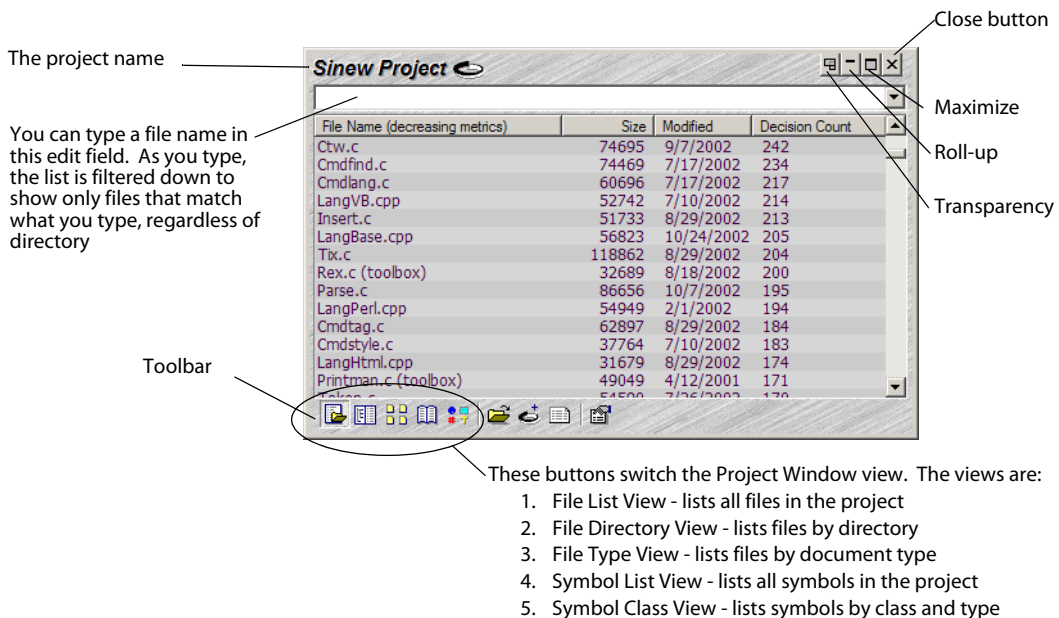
Close button

The project name

Sinew Project

Maximize

You can type a file name in this edit field. As you type, the list is filtered down to show only files that match what you type, regardless of directory

Roll-up

Transparency

| File Name (decreasing metrics) | Size | Modified | Decision Count |
|---|---|---|---|
| Ctw.c | 74695 | 9/7/2002 | 242 |
| Cmdfind.c | 74469 | 7/17/2002 | 234 |
| Cmdlang.c | 60696 | 7/17/2002 | 217 |
| LangVB.cpp | 52742 | 7/10/2002 | 214 |
| Insert.c | 51733 | 8/29/2002 | 213 |
| LangBase.cpp | 56823 | 10/24/2002 | 205 |
| Tix.c | 118862 | 8/29/2002 | 204 |
| Rex.c (toolbox) | 32689 | 8/18/2002 | 200 |
| Parse.c | 86656 | 10/7/2002 | 195 |
| LangPerl.cpp | 54949 | 2/1/2002 | 194 |
| Cmdtag.c | 62897 | 8/29/2002 | 184 |
| Cmdstyle.c | 37764 | 7/10/2002 | 183 |
| LangHtml.cpp | 31679 | 8/29/2002 | 174 |
| Printman.c (toolbox) | 49049 | 4/12/2001 | 171 |
| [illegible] | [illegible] | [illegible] | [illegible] |

Toolbar

These buttons switch the Project Window view. The views are:
1. File List View - lists all files in the project
2. File Directory View - lists files by directory
3. File Type View - lists files by document type
4. Symbol List View - lists all symbols in the project
5. Symbol Class View - lists symbols by class and type